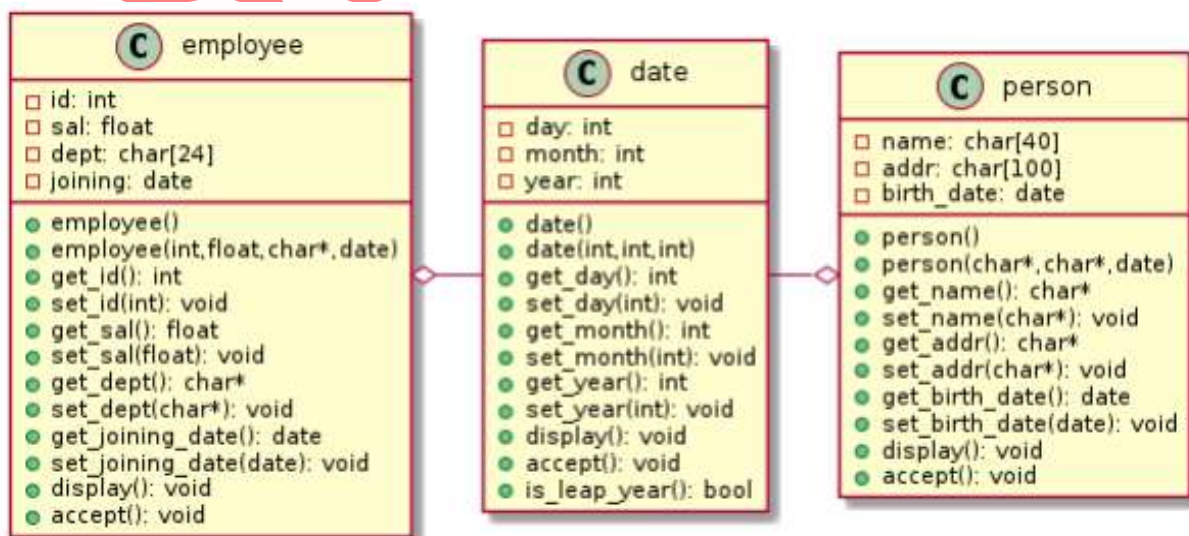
C employee

id: int
sal: float
dept: char[24]
joining: date

employee()
employee(int,float,char*,date)
get_id(): int
set_id(int): void
get_sal(): float
set_sal(float): void
get_dept(): char*
set_dept(char*): void
get_joining_date(): date
set_joining_date(date): void
display(): void
accept(): void

C date

day: int
month: int
year: int

date()
date(int,int,int)
get_day(): int
set_day(int): void
get_month(): int
set_month(int): void
get_year(): int
set_year(int): void
display(): void
accept(): void
is_leap_year(): bool

C person

name: char[40]
addr: char[100]
birth_date: date

person()
person(char*,char*,date)
get_name(): char*
set_name(char*): void
get_addr(): char*
set_addr(char*): void
get_birth_date(): date
set_birth_date(date): void
display(): void
accept(): void